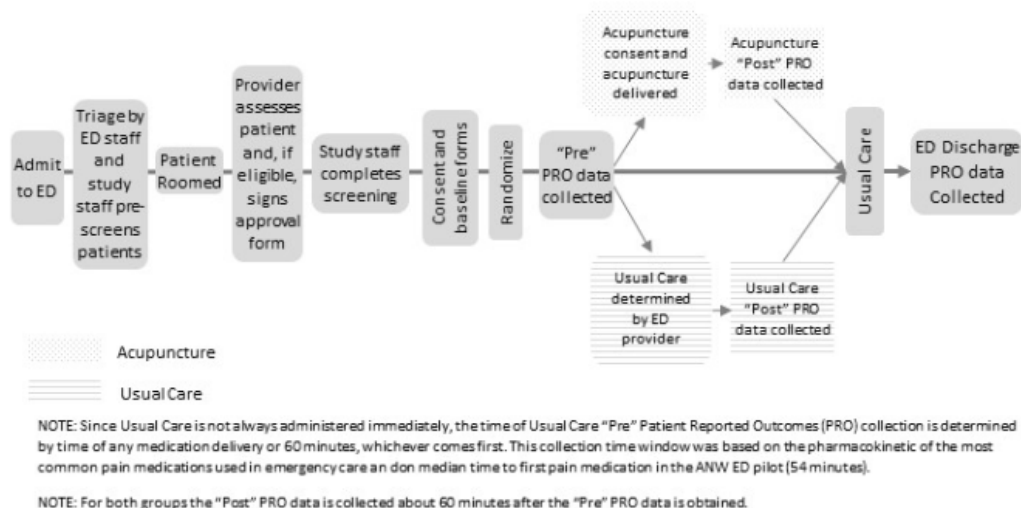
Admit to ED

Triage by ED staff and study staff prescreens patients

Patient Roomed

Provider assesses patient and, if eligible, signs approval form

Study staff completes screening

Consent and baseline forms

Randomize

"Pre" PRO data collected

Acupuncture consent and acupuncture delivered

Acupuncture "Post" PRO data collected

Usual Care determined by ED provider

Usual Care "Post" PRO data collected

Usual Care

ED Discharge PRO data Collected

Acupuncture

Usual Care

NOTE: Since Usual Care is not always administered immediately, the time of Usual Care "Pre" Patient Reported Outcomes (PRO) collection is determined by time of any medication delivery or 60 minutes, whichever comes first. This collection time window was based on the pharmacokinetic of the most common pain medications used in emergency care an don median time to first pain medication in the ANW ED pilot (54 minutes).

NOTE: For both groups the "Post" PRO data is collected about 60 minutes after the "Pre" PRO data is obtained.